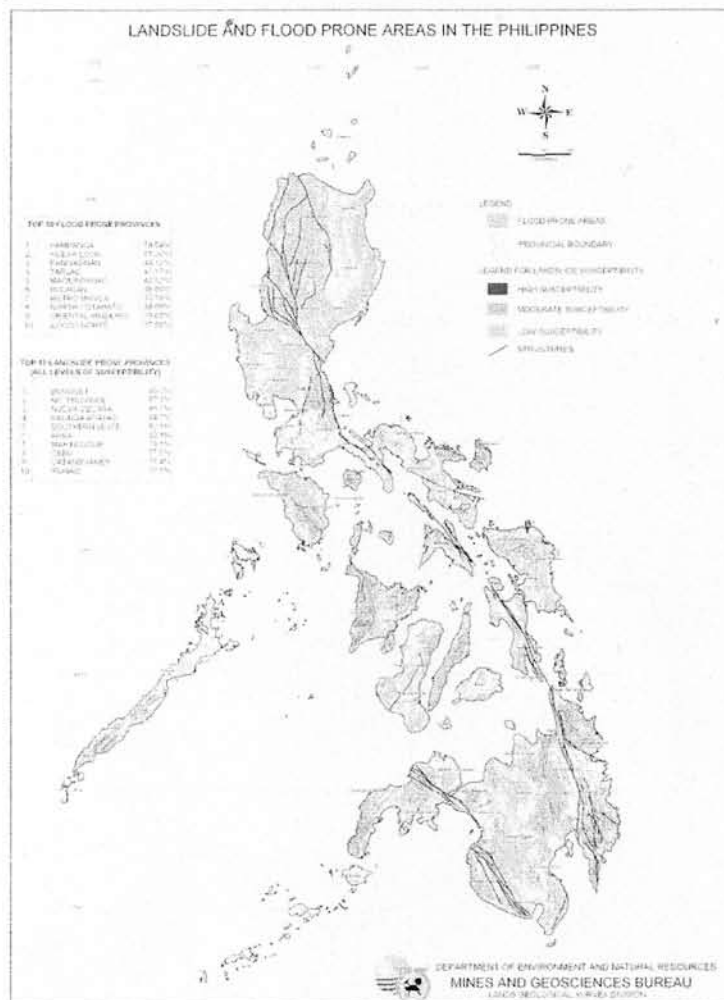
LANDSLIDE AND FLOOD PRONE AREAS IN THE PHILIPPINES

N
W E
S

LEGEND
FLOOD PRONE AREAS
PROVINCIAL BOUNDARY
LEGEND FOR LANDSLIDE SUSCEPTIBILITY
HIGH SUSCEPTIBILITY
MODERATE SUSCEPTIBILITY
LOW SUSCEPTIBILITY
STRUCTURES

TOP 10 FLOOD PRONE PROVINCES
1. PAMPANGA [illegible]
2. NUEVA ECIJA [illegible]
3. PANGASINAN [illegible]
4. TARLAC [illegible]
5. MAGUINDANAO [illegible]
6. BULACAN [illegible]
7. METRO MANILA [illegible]
8. NORTH COTABATO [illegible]
9. ORIENTAL MINDORO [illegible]
10. ILOCOS NORTE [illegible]

TOP 10 LANDSLIDE PRONE PROVINCES
(ALL LEVELS OF SUSCEPTIBILITY)
1. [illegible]
2. MT. PROVINCE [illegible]
3. NUEVA VIZCAYA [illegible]
4. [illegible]
5. SOUTHERN LEYTE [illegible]
6. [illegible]
7. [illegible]
8. CEBU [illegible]
9. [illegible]
10. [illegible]

DEPARTMENT OF ENVIRONMENT AND NATURAL RESOURCES
MINES AND GEOSCIENCES BUREAU
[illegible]